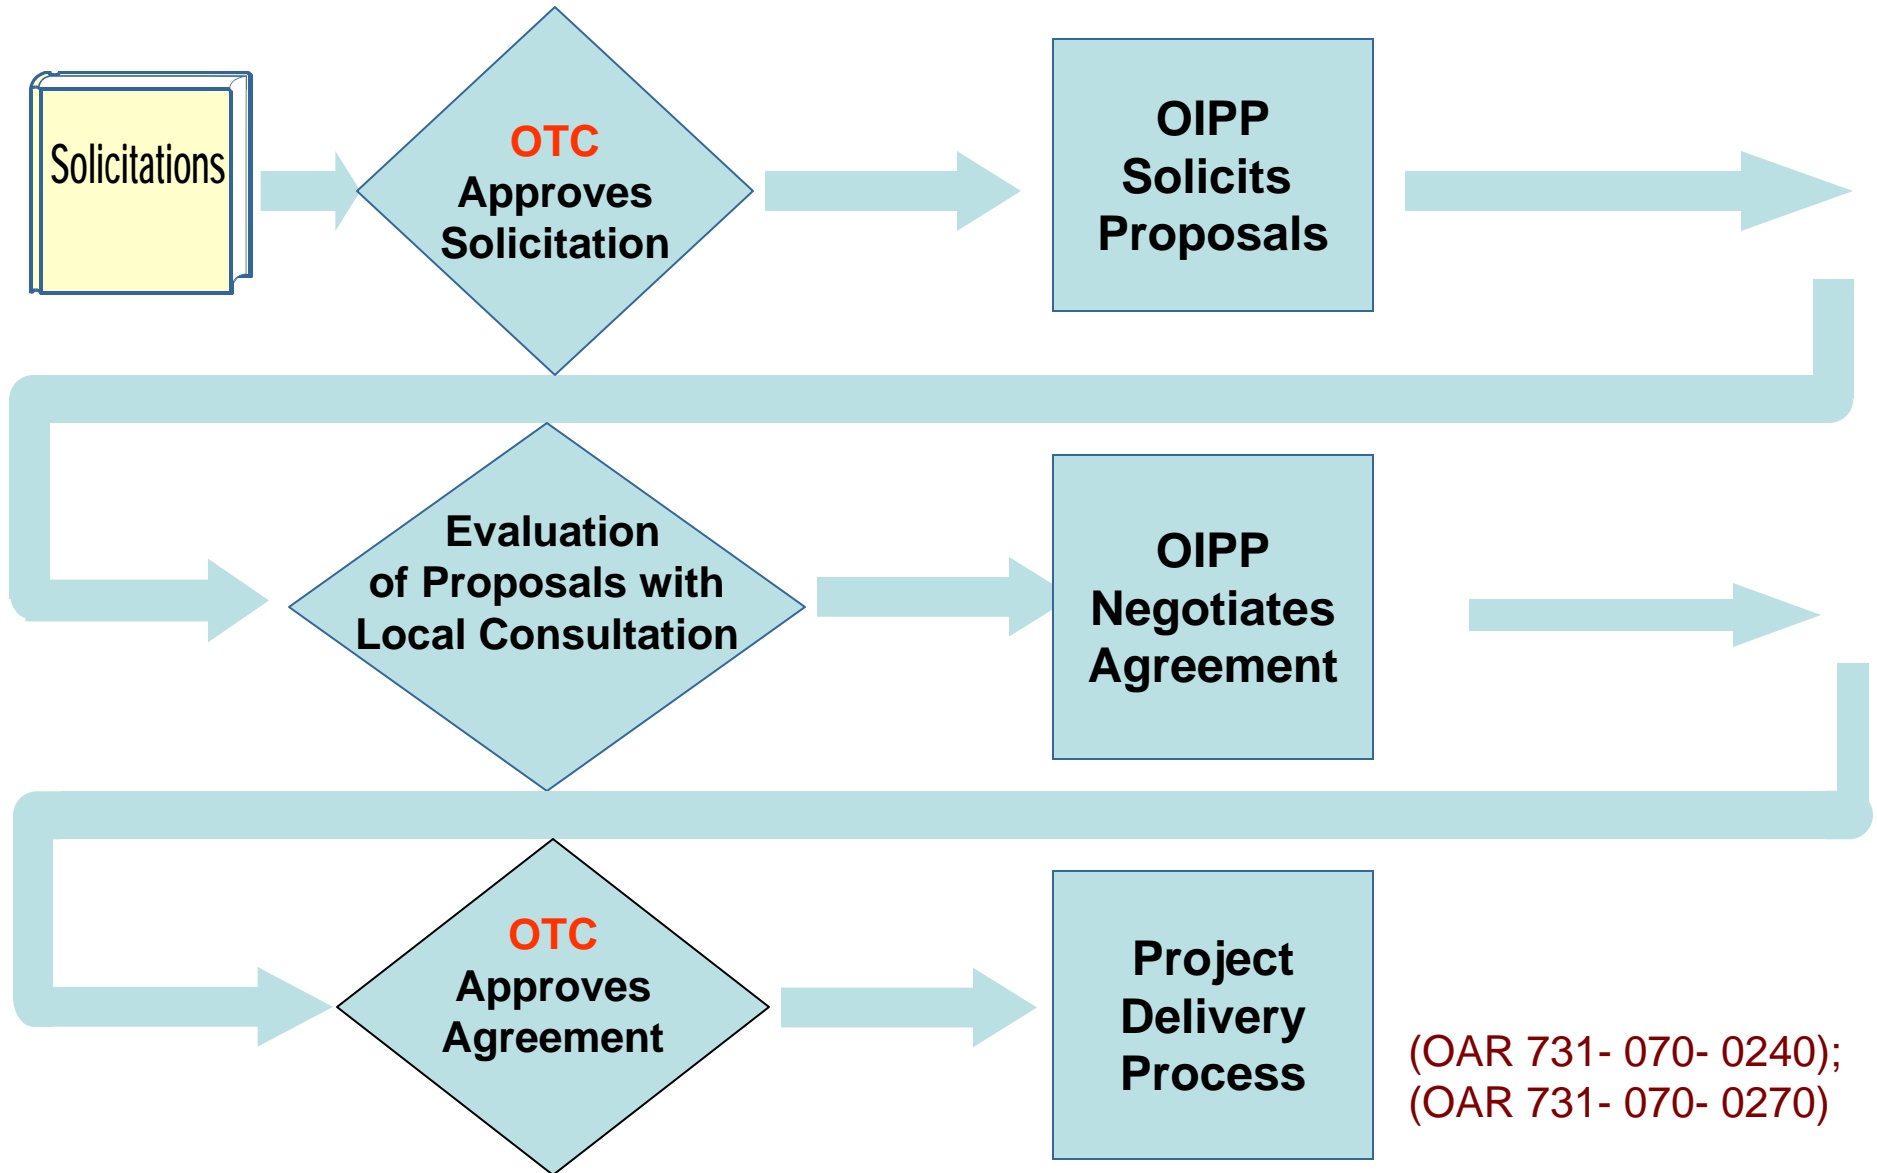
Solicitations

OTC
Approves
Solicitation

OIPP
Solicits
Proposals

Evaluation
of Proposals with
Local Consultation

OIPP
Negotiates
Agreement

OTC
Approves
Agreement

Project
Delivery
Process

(OAR 731- 070- 0240);
(OAR 731- 070- 0270)